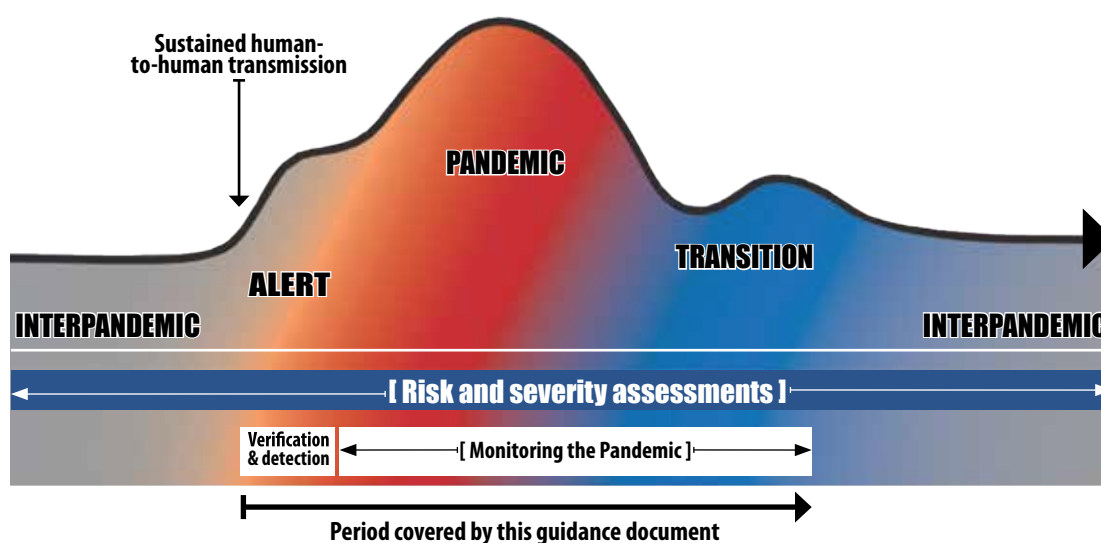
Sustained human-to-human transmission

PANDEMIC

ALERT

TRANSITION

INTERPANDEMIC

INTERPANDEMIC

[ Risk and severity assessments ]

Verification & detection

[ Monitoring the Pandemic ]

Period covered by this guidance document